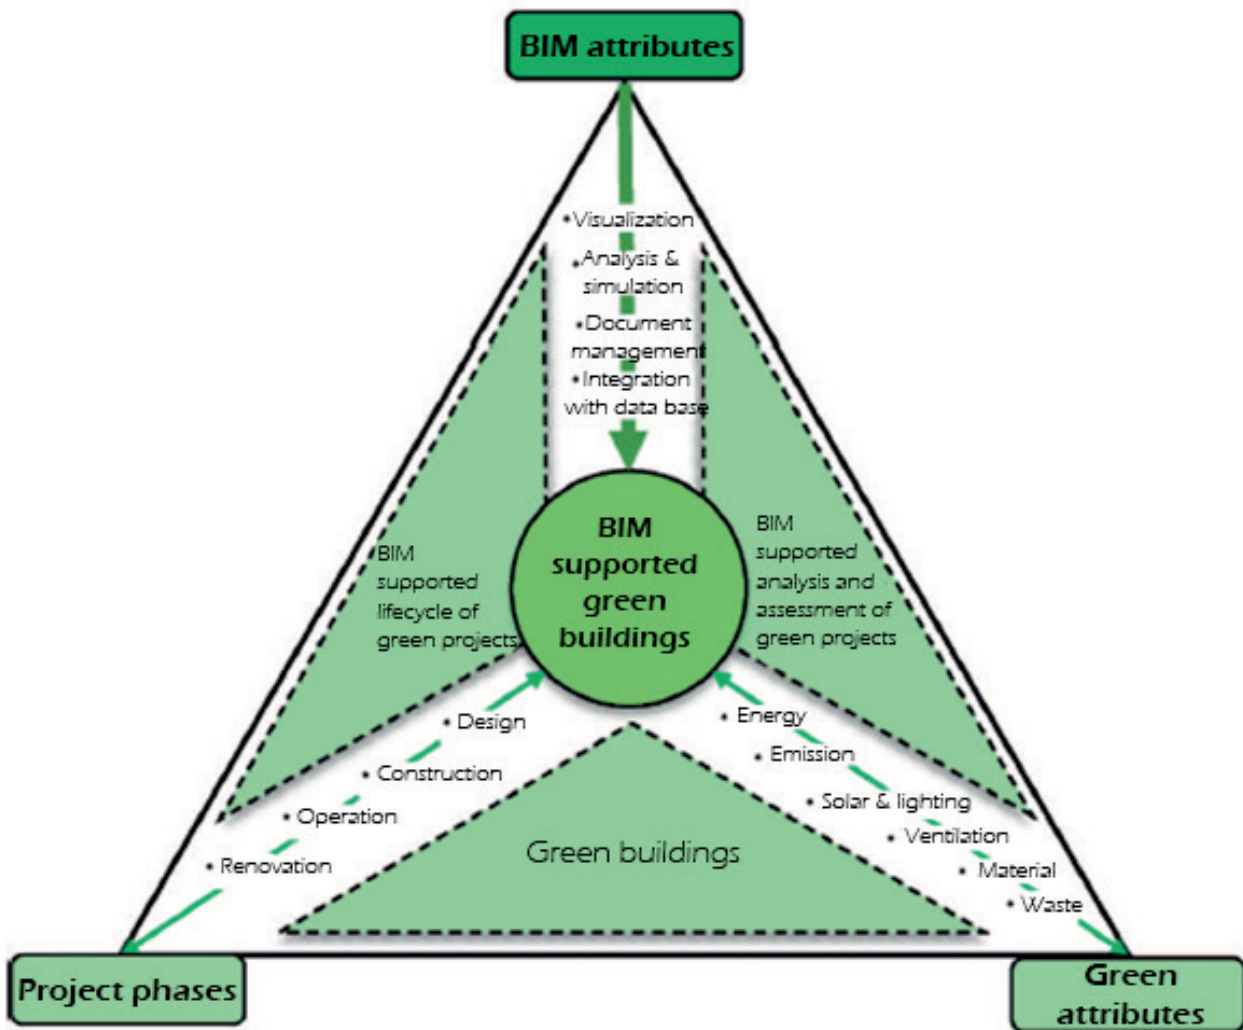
BIM attributes

• Visualization
• Analysis & simulation
• Document management
• Integration with data base

BIM supported lifecycle of green projects

BIM supported green buildings

BIM supported analysis and assessment of green projects

• Design
• Construction
• Operation
• Renovation

Green buildings

• Energy
• Emission
• Solar & lighting
• Ventilation
• Material
• Waste

Project phases

Green attributes